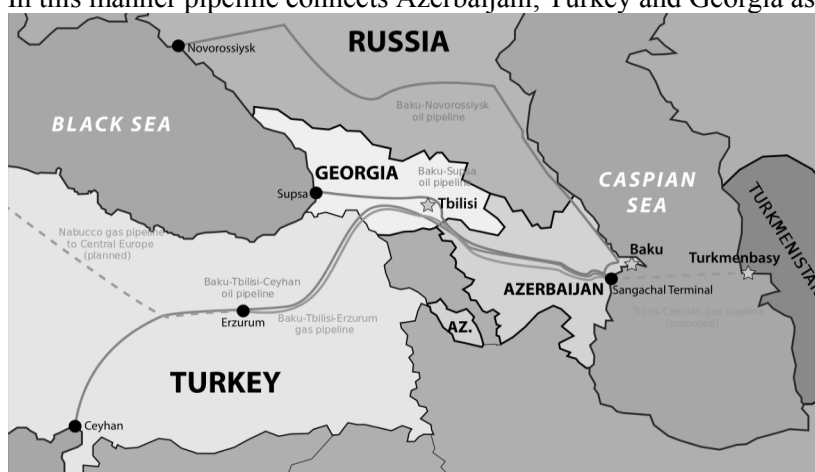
In this manner pipeline connects Azerbaijan, Turkey and Georgia as

RUSSIA

Novorossiysk

BLACK SEA

Baku-Novorossiysk oil pipeline

GEORGIA

Supsa

Baku-Supsa oil pipeline

Tbilisi

CASPIAN SEA

TURKMENISTAN

Nabucco gas pipeline to Central Europe (planned)

Baku

Turkmenbasy

Baku-Tbilisi-Ceyhan oil pipeline

AZERBAIJAN

Sangachal Terminal

Erzurum

Baku-Tbilisi-Erzurum gas pipeline

AZ.

Trans-Caspian gas pipeline (proposed)

TURKEY

Ceyhan